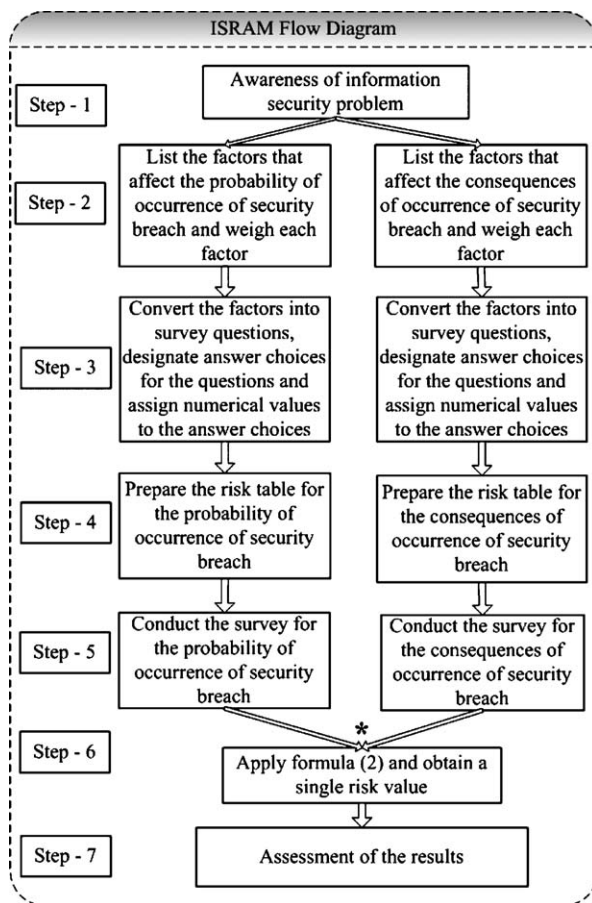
ISRAM Flow Diagram

Step - 1

Awareness of information security problem

Step - 2

List the factors that affect the probability of occurrence of security breach and weigh each factor

List the factors that affect the consequences of occurrence of security breach and weigh each factor

Step - 3

Convert the factors into survey questions, designate answer choices for the questions and assign numerical values to the answer choices

Convert the factors into survey questions, designate answer choices for the questions and assign numerical values to the answer choices

Step - 4

Prepare the risk table for the probability of occurrence of security breach

Prepare the risk table for the consequences of occurrence of security breach

Step - 5

Conduct the survey for the probability of occurrence of security breach

Conduct the survey for the consequences of occurrence of security breach

*

Step - 6

Apply formula (2) and obtain a single risk value

Step - 7

Assessment of the results